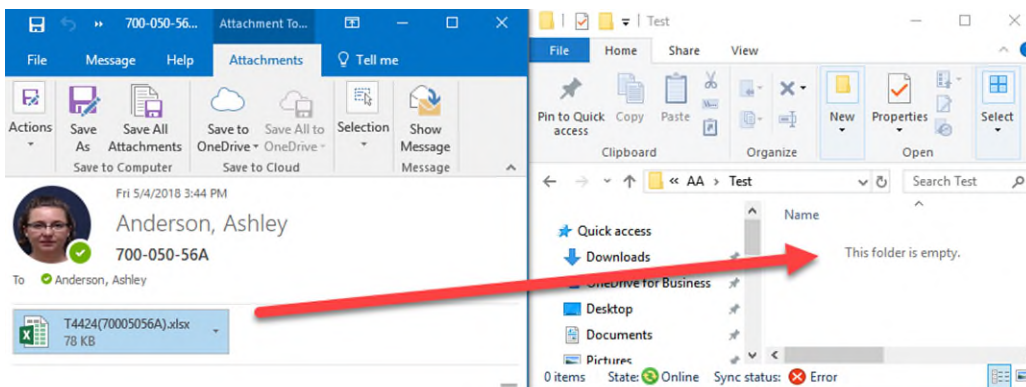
700-050-56... Attachment To...

File Message Help Attachments Tell me

Actions

Save As

Save All Attachments

Save to Computer

Save to OneDrive

Save All to OneDrive

Save to Cloud

Selection

Show Message

Message

Fri 5/4/2018 3:44 PM

Anderson, Ashley

700-050-56A

To Anderson, Ashley

T4424(70005056A).xlsx
78 KB

Test

File Home Share View

Pin to Quick access

Copy

Paste

Clipboard

Organize

New

Properties

Open

Select

« AA › Test

Search Test

Quick access

Downloads

OneDrive for Business

Desktop

Documents

Pictures

Name

This folder is empty.

0 items State: Online Sync status: Error